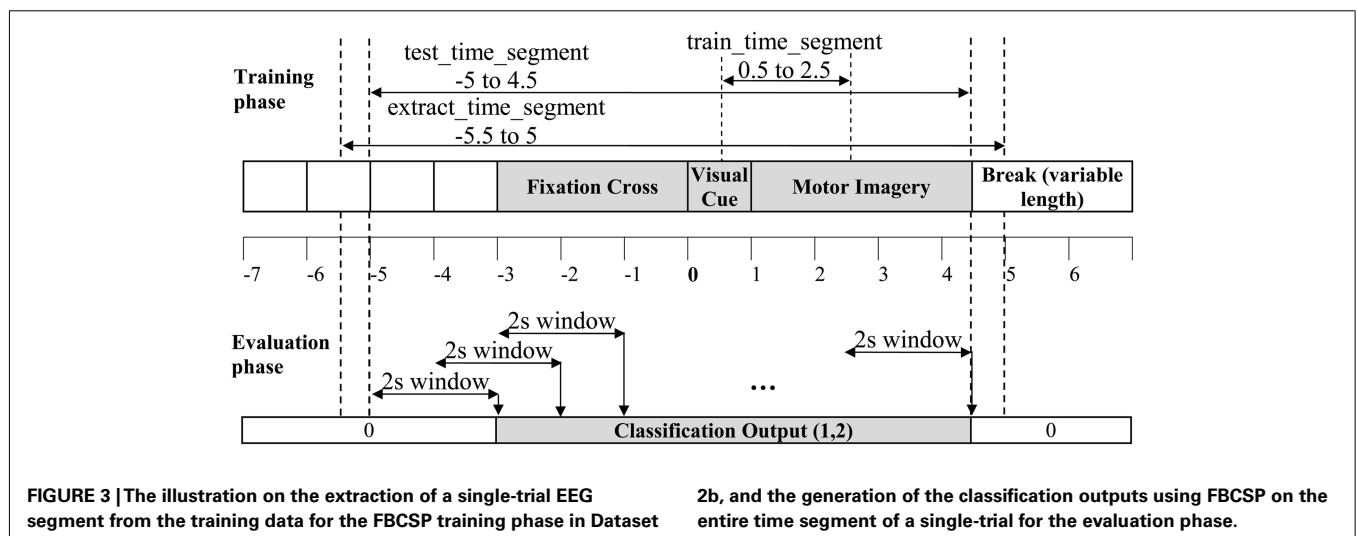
Training phase

test_time_segment
-5 to 4.5

train_time_segment
0.5 to 2.5

extract_time_segment
-5.5 to 5

| | | | | Fixation Cross | Visual Cue | Motor Imagery | Break (variable length) |
|---|---|---|---|---|---|---|---|

-7 -6 -5 -4 -3 -2 -1 **0** 1 2 3 4 5 6

Evaluation phase

2s window
2s window
2s window
2s window

...

| 0 | Classification Output (1,2) | 0 |
|---|---|---|

**FIGURE 3 | The illustration on the extraction of a single-trial EEG segment from the training data for the FBCSP training phase in Dataset 2b, and the generation of the classification outputs using FBCSP on the entire time segment of a single-trial for the evaluation phase.**